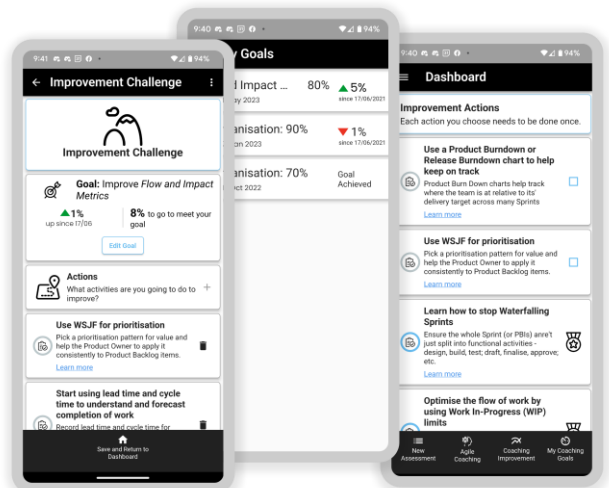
9:41

← Improvement Challenge

Improvement Challenge

Goal: Improve Flow and Impact Metrics

▲1%
up since 17/06

8% to go to meet your goal

Edit Goal

Actions
What activities are you going to do to improve?

+

Use WSJF for prioritisation
Pick a prioritisation pattern for value and help the Product Owner to apply it consistently to Product Backlog items.
Learn more

Start using lead time and cycle time to understand and forecast completion of work
Record lead time and cycle time for

Save and Return to Dashboard

9:40

Goals

Impact ... 80%
ay 2023
▲5%
since 17/06/2021

anisation: 90%
on 2023
▼1%
since 17/06/2021

act 2022
anisation: 70%
Goal Achieved

9:40

Dashboard

Improvement Actions
Each action you choose needs to be done once.

Use a Product Burndown or Release Burndown chart to help keep on track
Product Burn Down charts help track where the team is at relative to its' delivery target across many Sprints
Learn more

Use WSJF for prioritisation
Pick a prioritisation pattern for value and help the Product Owner to apply it consistently to Product Backlog items.
Learn more

Learn how to stop Waterfalling Sprints
Ensure the whole Sprint (or PBIs) anre't just split into functional activities - design, build, test, draft, finalise, approve; etc.
Learn more

Optimise the flow of work by using Work In-Progress (WIP) limits

New Assessment
Agile Coaching
Coaching Improvement
My Coaching Goals